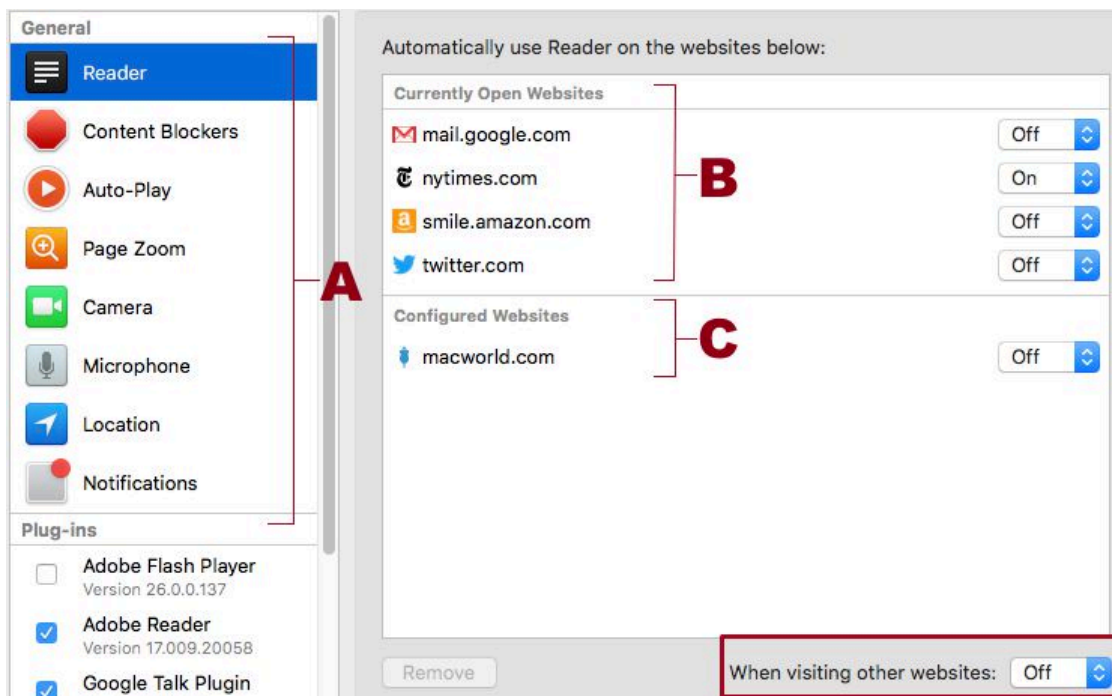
General

Reader

Content Blockers

Auto-Play

Page Zoom

Camera

Microphone

Location

Notifications

Plug-ins

Adobe Flash Player
Version 26.0.0.137

Adobe Reader
Version 17.009.20058

Google Talk Plugin

A

Automatically use Reader on the websites below:

Currently Open Websites

mail.google.com Off

nytimes.com On

smile.amazon.com Off

twitter.com Off

B

Configured Websites

macworld.com Off

C

Remove

When visiting other websites: Off